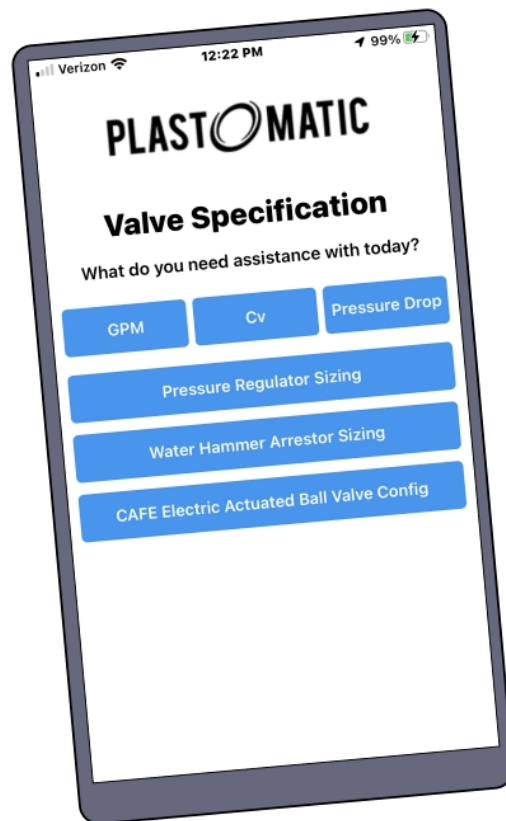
Verizon 12:22 PM 99%

PLASTOMATIC

Valve Specification

What do you need assistance with today?

GPM

Cv

Pressure Drop

Pressure Regulator Sizing

Water Hammer Arrestor Sizing

CAFE Electric Actuated Ball Valve Config